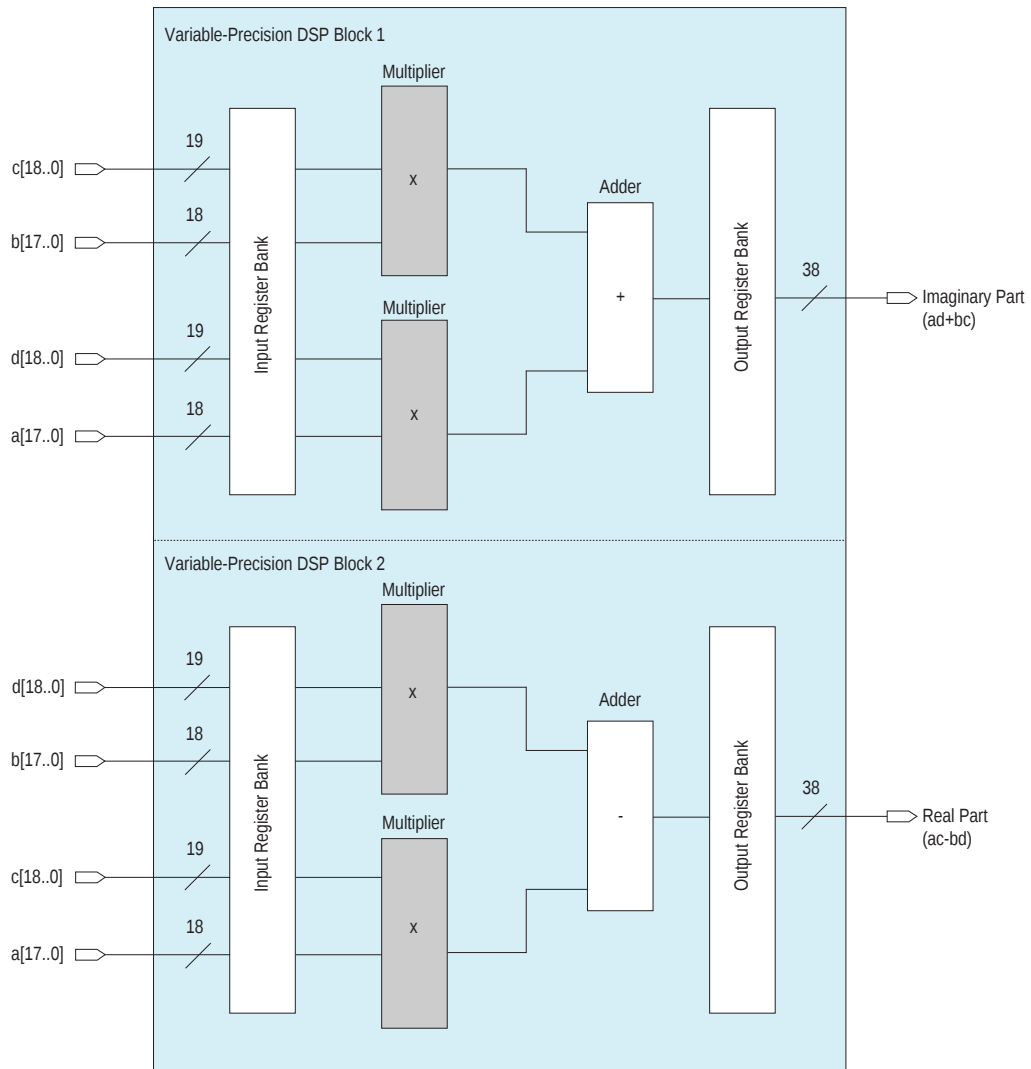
Variable-Precision DSP Block 1

Multiplier

c[18..0]
19
b[17..0]
18
d[18..0]
19
a[17..0]
18

Input Register Bank

x

Multiplier

x

Adder

+

Output Register Bank

38

Imaginary Part
(ad+bc)

Variable-Precision DSP Block 2

Multiplier

d[18..0]
19
b[17..0]
18
c[18..0]
19
a[17..0]
18

Input Register Bank

x

Multiplier

x

Adder

-

Output Register Bank

38

Real Part
(ac-bd)